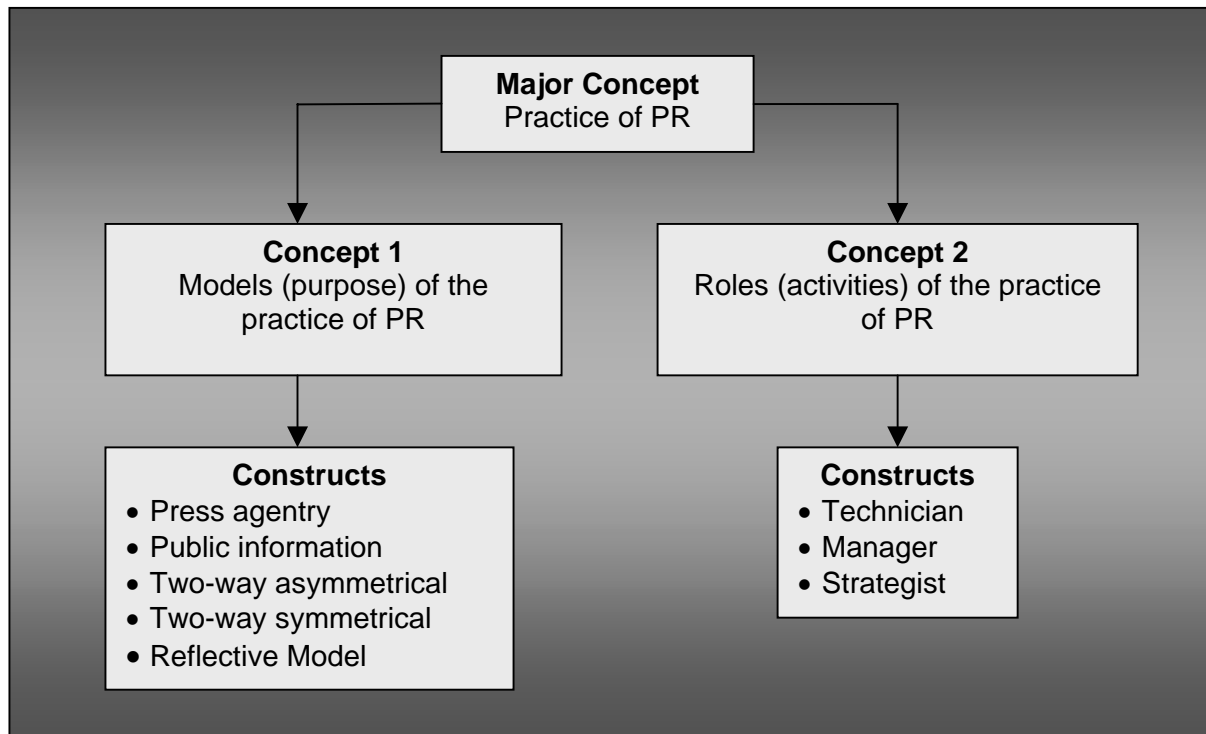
**Major Concept**
Practice of PR

**Concept 1**
Models (purpose) of the practice of PR

**Concept 2**
Roles (activities) of the practice of PR

**Constructs**
- Press agentry
- Public information
- Two-way asymmetrical
- Two-way symmetrical
- Reflective Model

**Constructs**
- Technician
- Manager
- Strategist